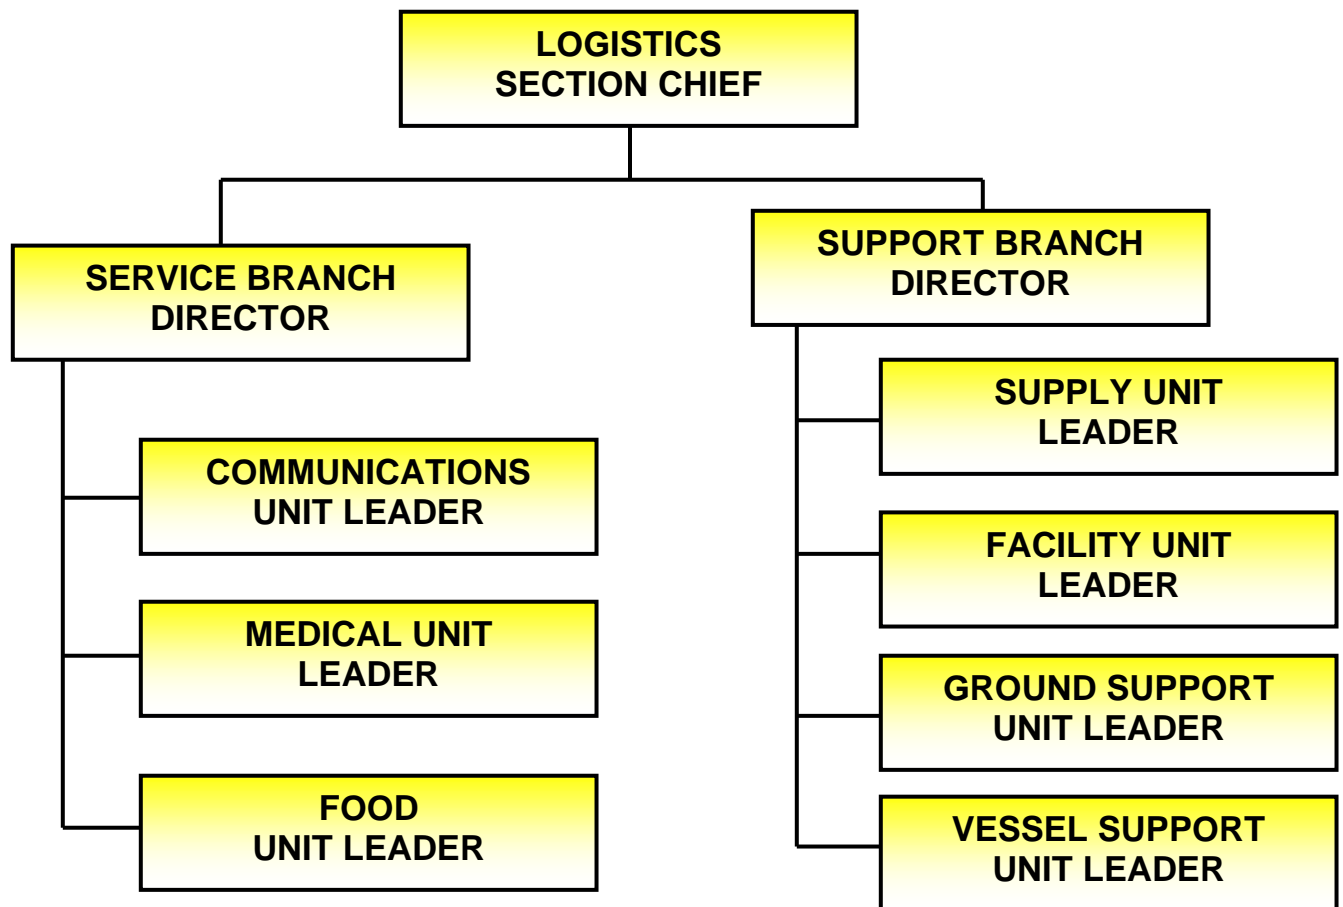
LOGISTICS SECTION CHIEF

SERVICE BRANCH DIRECTOR

COMMUNICATIONS UNIT LEADER

MEDICAL UNIT LEADER

FOOD UNIT LEADER

SUPPORT BRANCH DIRECTOR

SUPPLY UNIT LEADER

FACILITY UNIT LEADER

GROUND SUPPORT UNIT LEADER

VESSEL SUPPORT UNIT LEADER